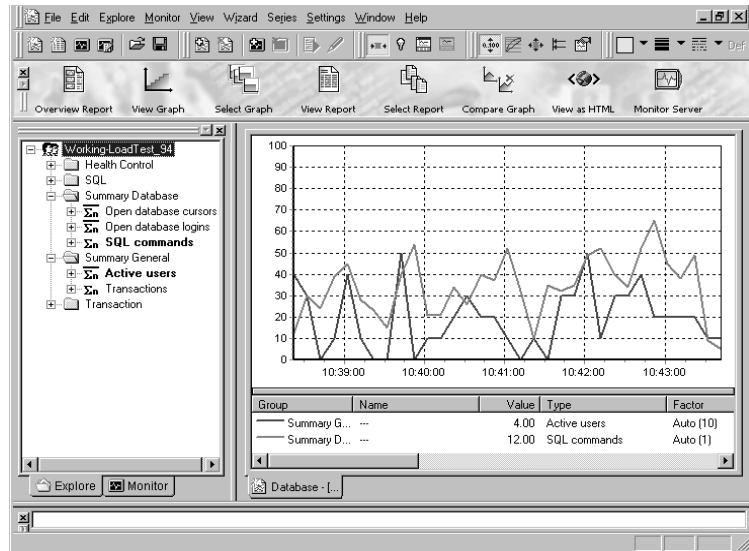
File Edit Explore Monitor View Wizard Series Settings Window Help

Def

Overview Report View Graph Select Graph View Report Select Report Compare Graph View as HTML Monitor Server

Working-LoadTest_94
Health Control
SQL
Summary Database
$\Sigma_n$ Open database cursors
$\Sigma_n$ Open database logins
$\Sigma_n$ SQL commands
Summary General
$\Sigma_n$ Active users
$\Sigma_n$ Transactions
Transaction

100
90
80
70
60
50
40
30
20
10
0

10:39:00 10:40:00 10:41:00 10:42:00 10:43:00

| Group | Name | Value | Type | Factor |
|---|---|---|---|---|
| Summary G... | --- | 4.00 | Active users | Auto (10) |
| Summary D... | --- | 12.00 | SQL commands | Auto (1) |

Explore Monitor

Database - [...